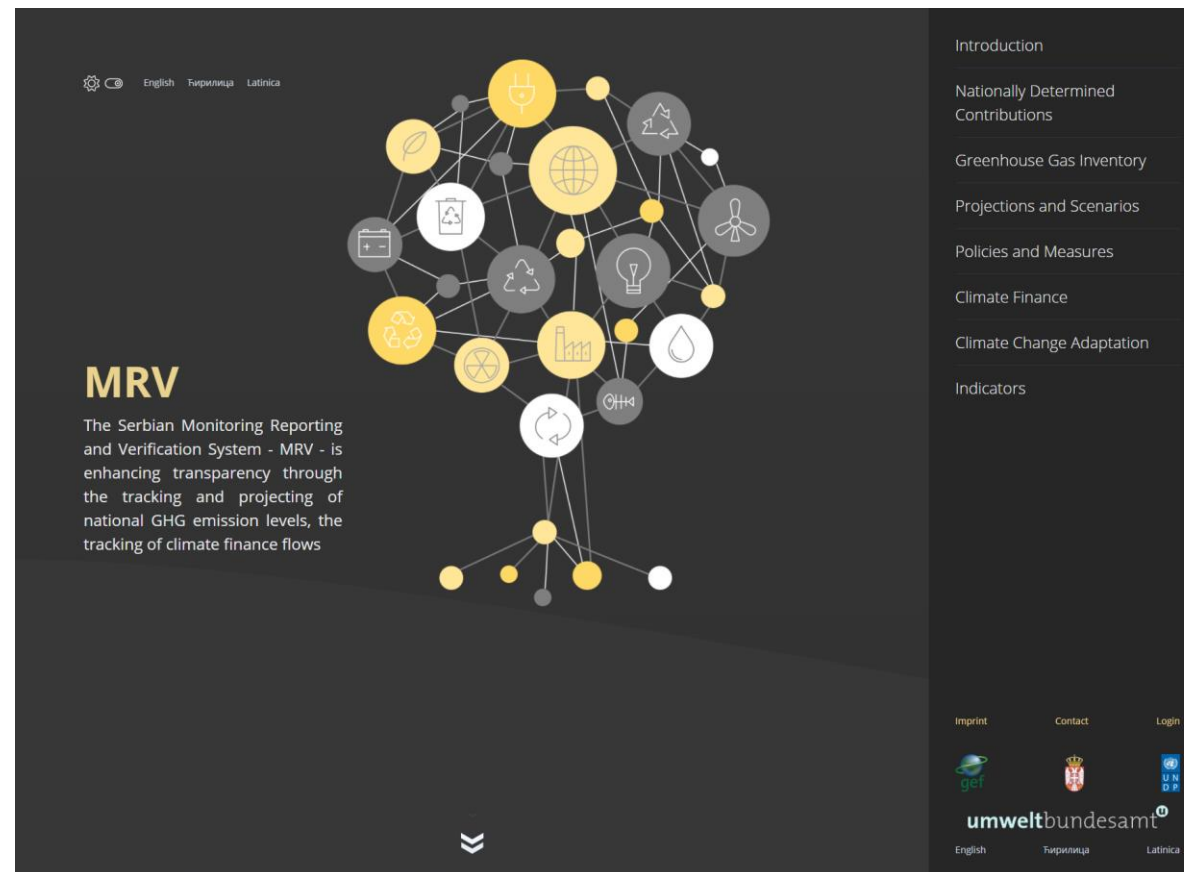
English Ћирилица Latinica

MRV

The Serbian Monitoring Reporting and Verification System - MRV - is enhancing transparency through the tracking and projecting of national GHG emission levels, the tracking of climate finance flows

Introduction

Nationally Determined Contributions

Greenhouse Gas Inventory

Projections and Scenarios

Policies and Measures

Climate Finance

Climate Change Adaptation

Indicators

Imprint Contact Login

gef

U N D P

umweltbundesamt

English Ћирилица Latinica